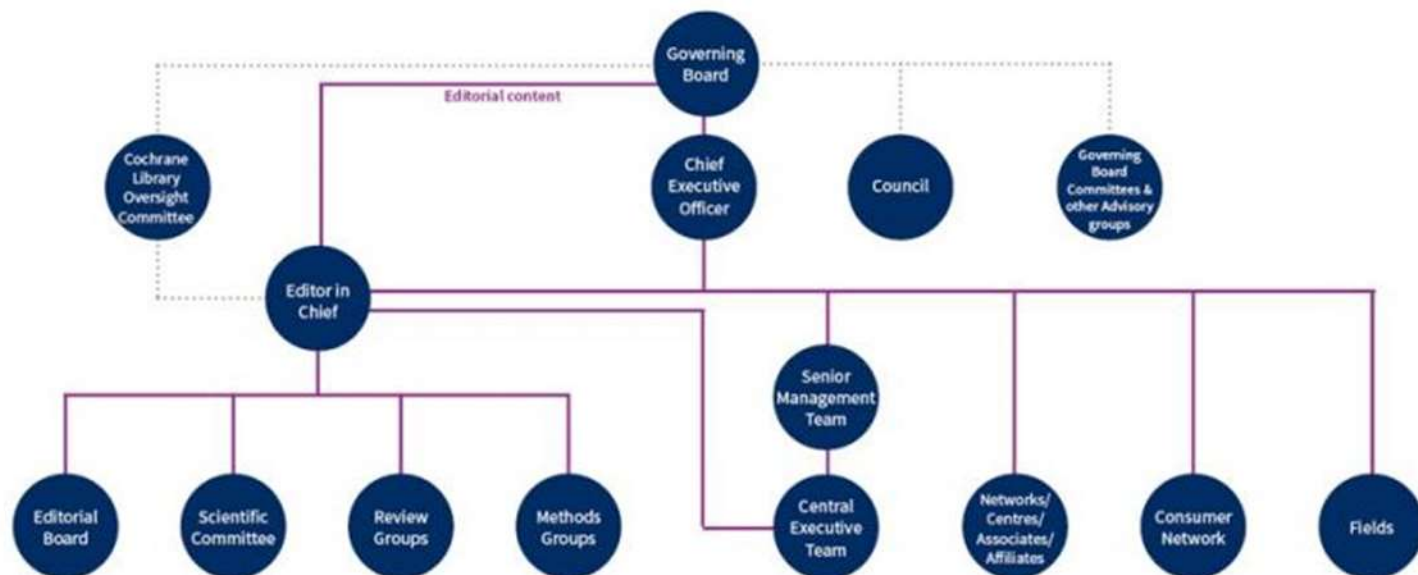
Governing Board

Editorial content

Cochrane Library Oversight Committee

Chief Executive Officer

Council

Governing Board Committees & other Advisory groups

Editor in Chief

Senior Management Team

Editorial Board

Scientific Committee

Review Groups

Methods Groups

Central Executive Team

Networks/ Centres/ Associates/ Affiliates

Consumer Network

Fields